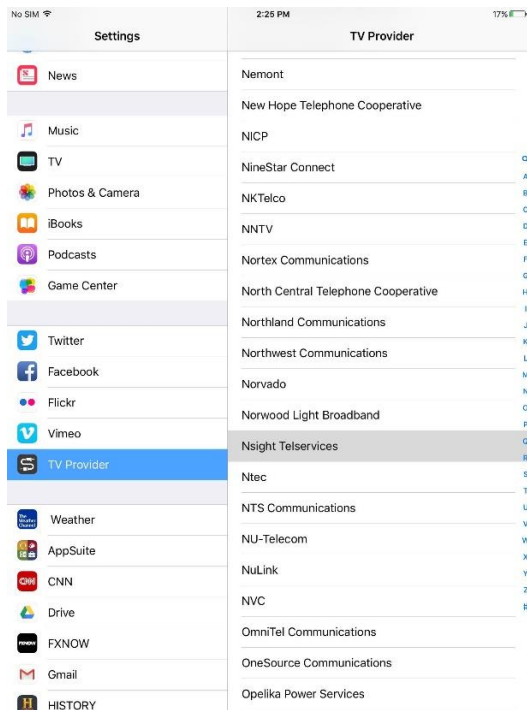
No SIM
2:25 PM
17%

Settings

News

Music
TV
Photos & Camera
iBooks
Podcasts
Game Center

Twitter
Facebook
Flickr
Vimeo
TV Provider

Weather
AppSuite
CNN
Drive
FXNOW
Gmail
HISTORY

TV Provider

Nemont
New Hope Telephone Cooperative
NICP
NineStar Connect
NKTelco
NNTV
Nortex Communications
North Central Telephone Cooperative
Northland Communications
Northwest Communications
Norvado
Norwood Light Broadband
Nsight Telservices
Ntec
NTS Communications
NU-Telecom
NuLink
NVC
OmniTel Communications
OneSource Communications
Opelika Power Services

Q
A
B
C
D
E
F
G
H
I
J
K
L
M
N
O
P
Q
R
S
T
U
V
W
X
Y
Z
#